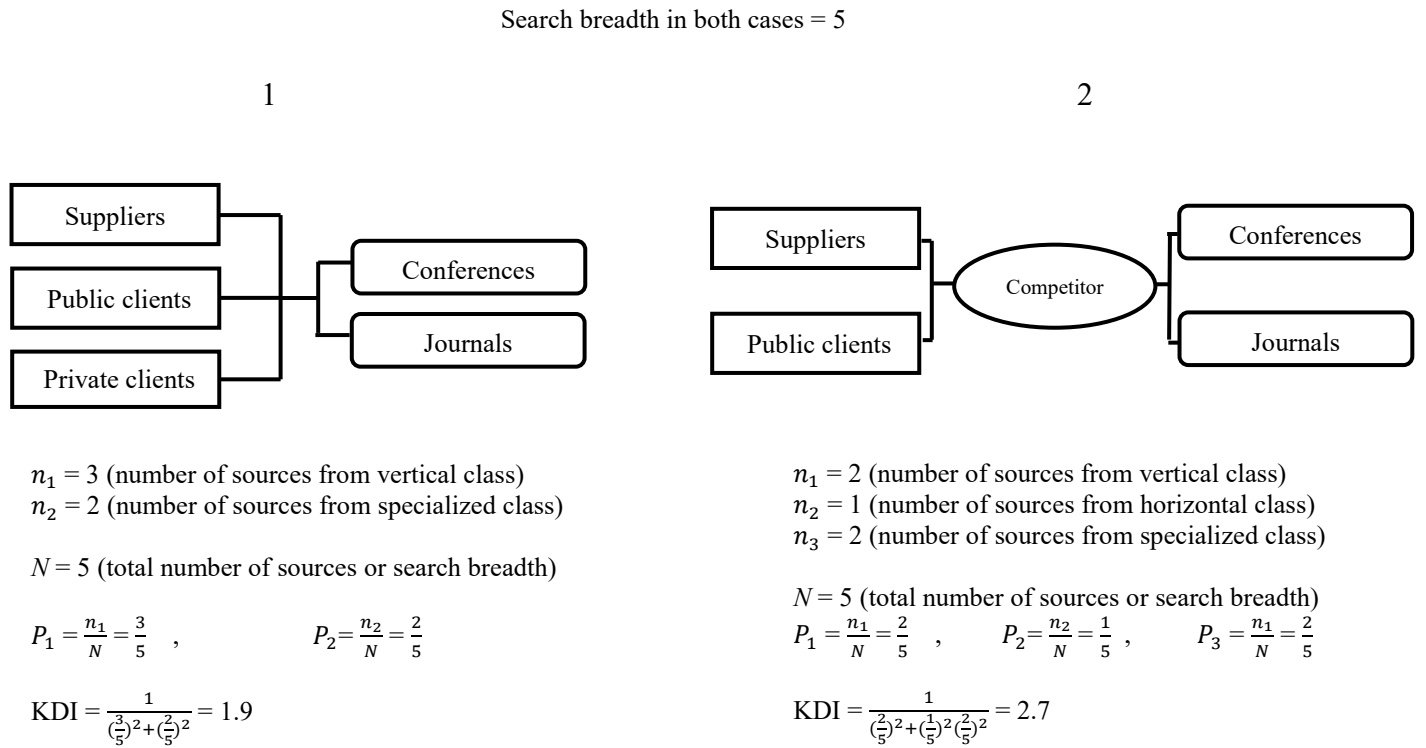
Search breadth in both cases = 5

1

Suppliers

Public clients

Private clients

Conferences

Journals

2

Suppliers

Public clients

Competitor

Conferences

Journals

$n_1$ = 3 (number of sources from vertical class)
$n_2$ = 2 (number of sources from specialized class)

$N$ = 5 (total number of sources or search breadth)

$P_1 = \frac{n_1}{N} = \frac{3}{5}$ , $P_2 = \frac{n_2}{N} = \frac{2}{5}$

KDI = $\frac{1}{(\frac{3}{5})^2 + (\frac{2}{5})^2}$ = 1.9

$n_1$ = 2 (number of sources from vertical class)
$n_2$ = 1 (number of sources from horizontal class)
$n_3$ = 2 (number of sources from specialized class)

$N$ = 5 (total number of sources or search breadth)
$P_1 = \frac{n_1}{N} = \frac{2}{5}$ , $P_2 = \frac{n_2}{N} = \frac{1}{5}$ , $P_3 = \frac{n_1}{N} = \frac{2}{5}$

KDI = $\frac{1}{(\frac{2}{5})^2 + (\frac{1}{5})^2 (\frac{2}{5})^2}$ = 2.7